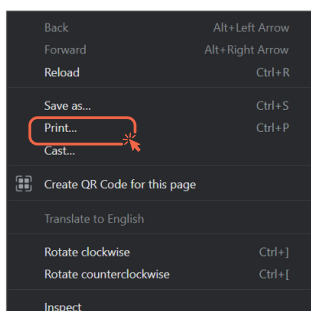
Back Alt+Left Arrow
Forward Alt+Right Arrow
Reload Ctrl+R

Save as... Ctrl+S
Print... Ctrl+P
Cast...

Create QR Code for this page

Translate to English

Rotate clockwise Ctrl+]
Rotate counterclockwise Ctrl+[

Inspect